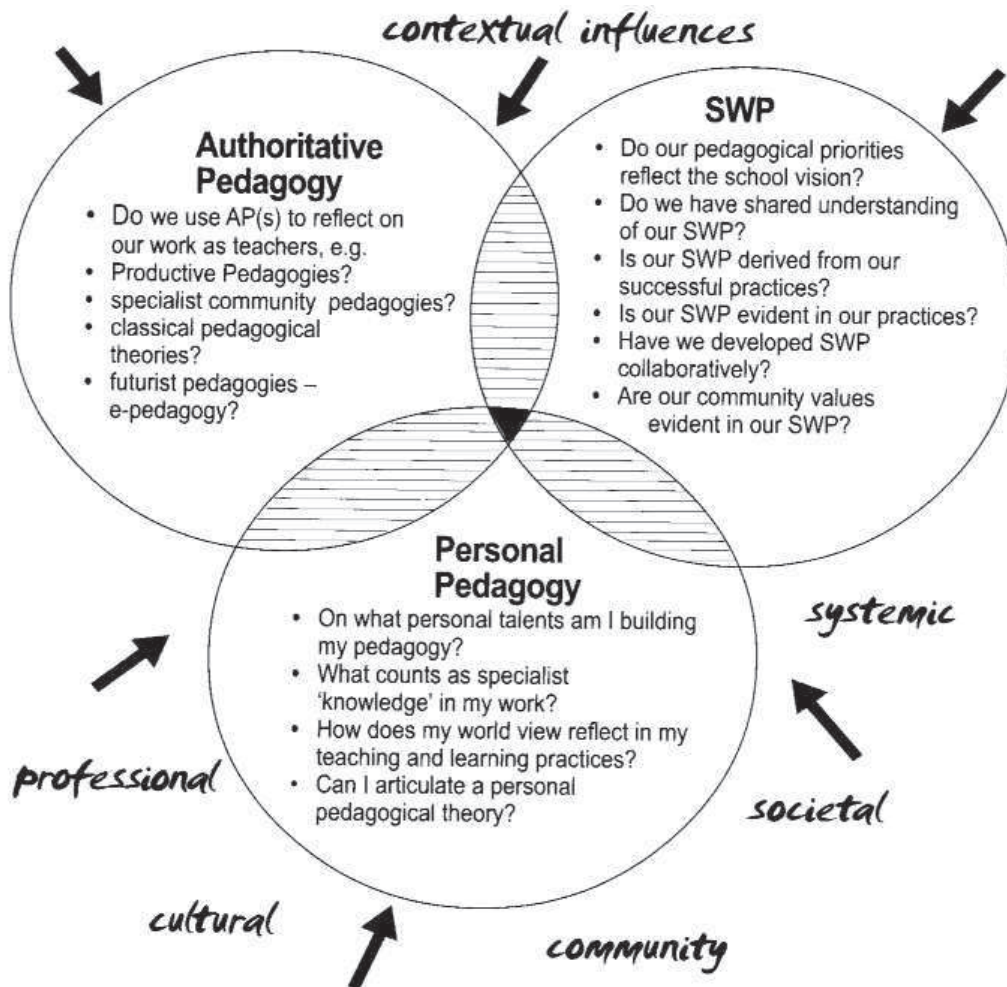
contextual influences

Authoritative Pedagogy

- Do we use AP(s) to reflect on our work as teachers, e.g.
- Productive Pedagogies?
- specialist community pedagogies?
- classical pedagogical theories?
- futurist pedagogies – e-pedagogy?

SWP

- Do our pedagogical priorities reflect the school vision?
- Do we have shared understanding of our SWP?
- Is our SWP derived from our successful practices?
- Is our SWP evident in our practices?
- Have we developed SWP collaboratively?
- Are our community values evident in our SWP?

Personal Pedagogy

- On what personal talents am I building my pedagogy?
- What counts as specialist 'knowledge' in my work?
- How does my world view reflect in my teaching and learning practices?
- Can I articulate a personal pedagogical theory?

systemic

professional

societal

cultural

community